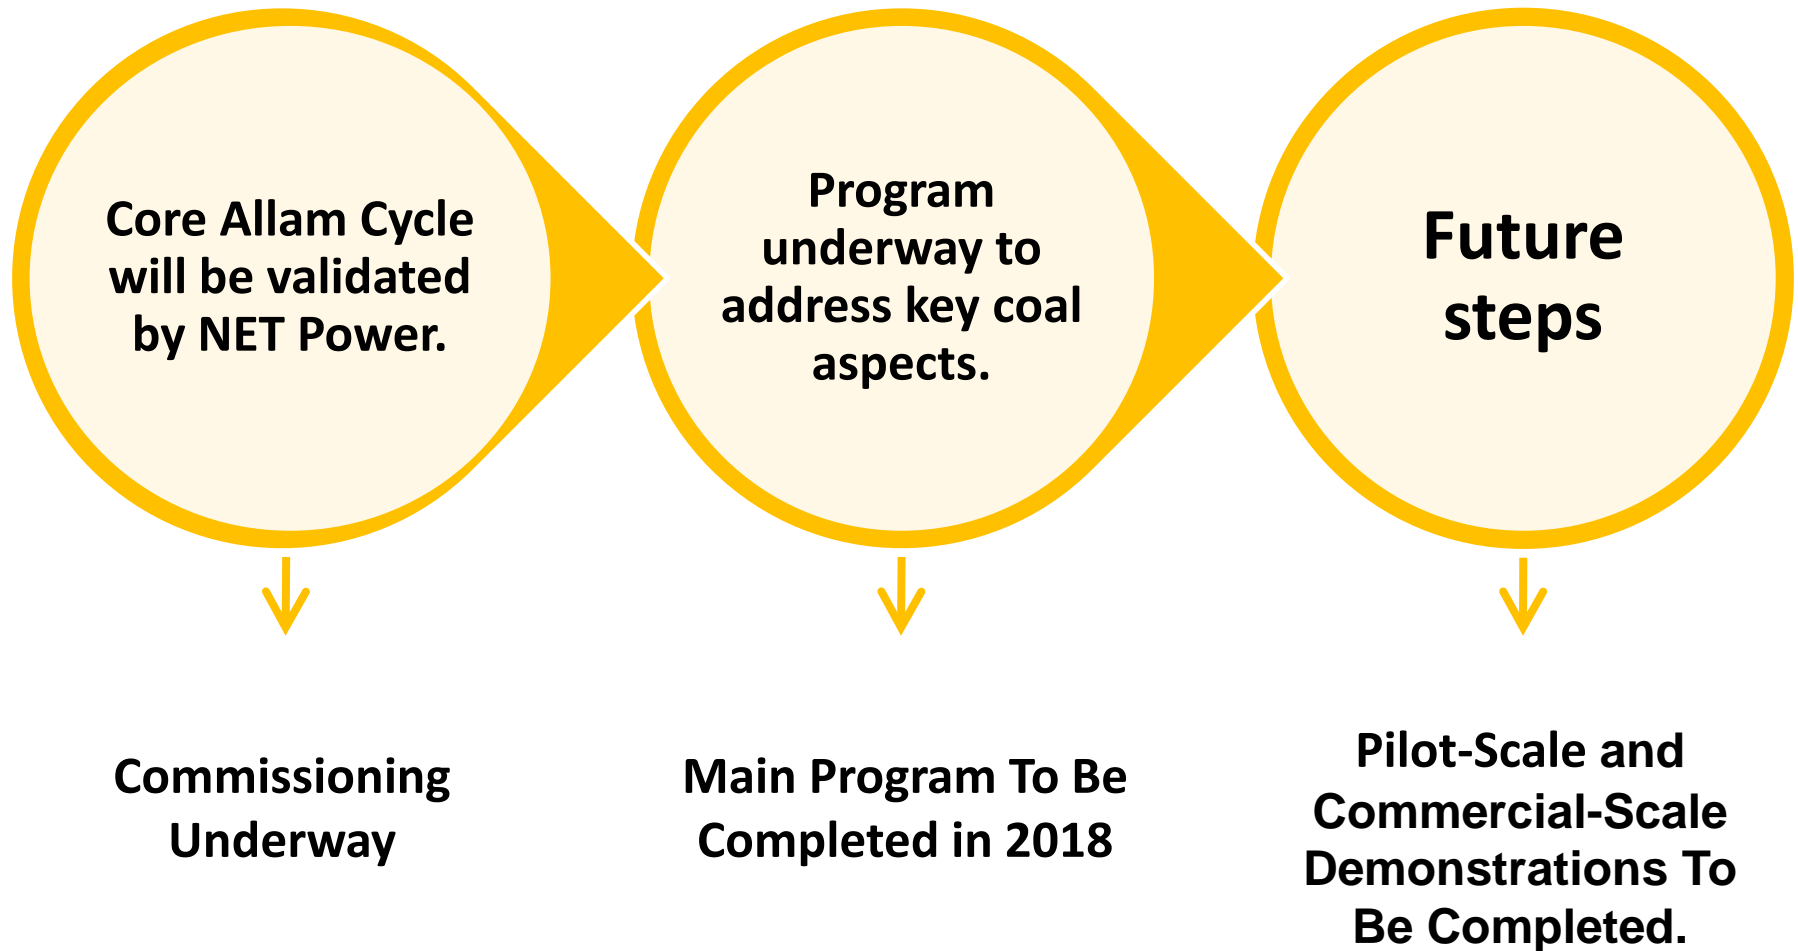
Core Allam Cycle will be validated by NET Power.

Program underway to address key coal aspects.

Future steps

Commissioning Underway

Main Program To Be Completed in 2018

Pilot-Scale and Commercial-Scale Demonstrations To Be Completed.